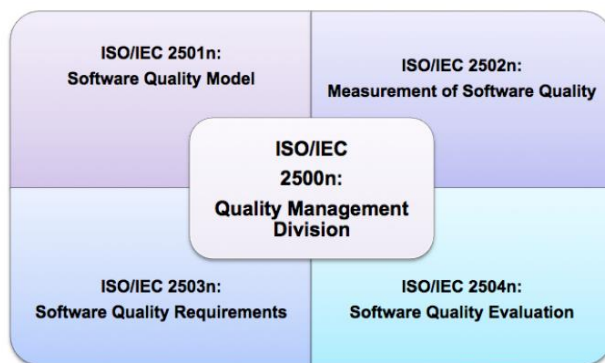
ISO/IEC 2501n:
Software Quality Model

ISO/IEC 2502n:
Measurement of Software Quality

ISO/IEC
2500n:
Quality Management Division

ISO/IEC 2503n:
Software Quality Requirements

ISO/IEC 2504n:
Software Quality Evaluation